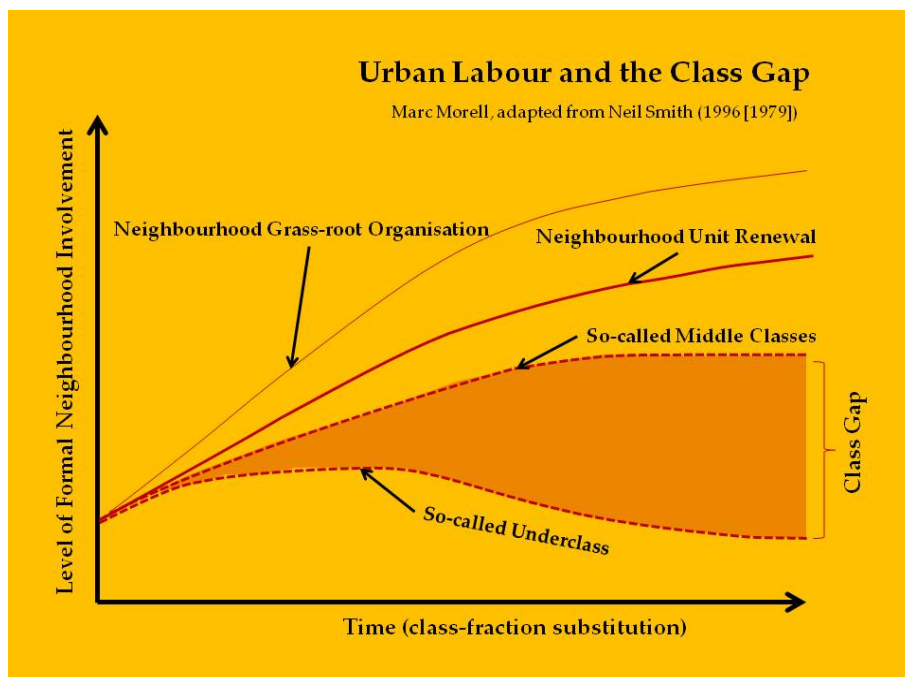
Urban Labour and the Class Gap

Marc Morell, adapted from Neil Smith (1996 [1979])

Level of Formal Neighbourhood Involvement

Neighbourhood Grass-root Organisation

Neighbourhood Unit Renewal

So-called Middle Classes

Class Gap

So-called Underclass

Time (class-fraction substitution)